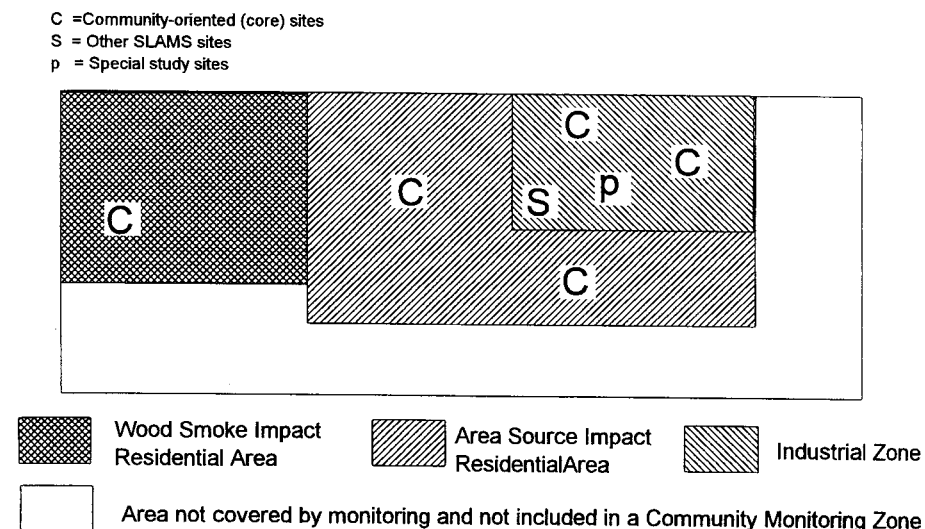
C =Community-oriented (core) sites
S = Other SLAMS sites
p = Special study sites

C

C

C

S p

C

C

Wood Smoke Impact Residential Area

Area Source Impact ResidentialArea

Industrial Zone

Area not covered by monitoring and not included in a Community Monitoring Zone